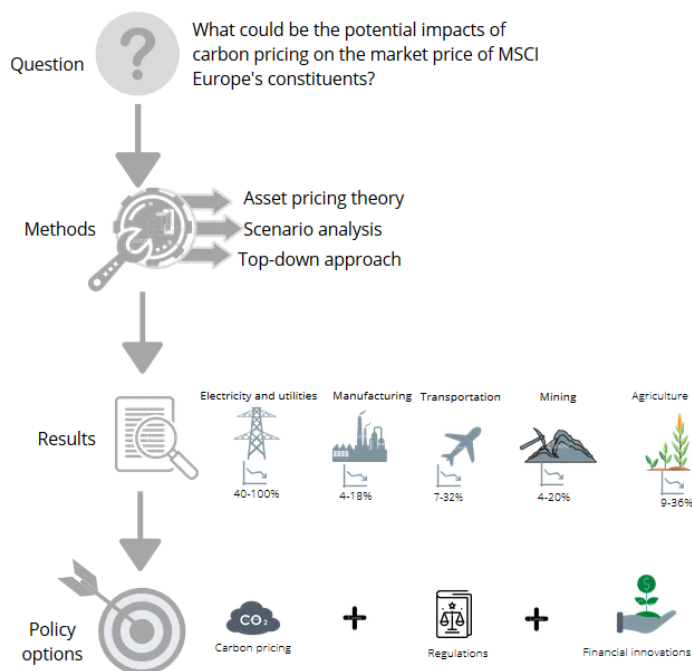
Question

What could be the potential impacts of carbon pricing on the market price of MSCI Europe's constituents?

Methods

Asset pricing theory
Scenario analysis
Top-down approach

Results

Electricity and utilities
40-100%

Manufacturing
4-18%

Transportation
7-32%

Mining
4-20%

Agriculture
9-36%

Policy options

$CO_2$
Carbon pricing

+

Regulations

+

$
Financial innovations